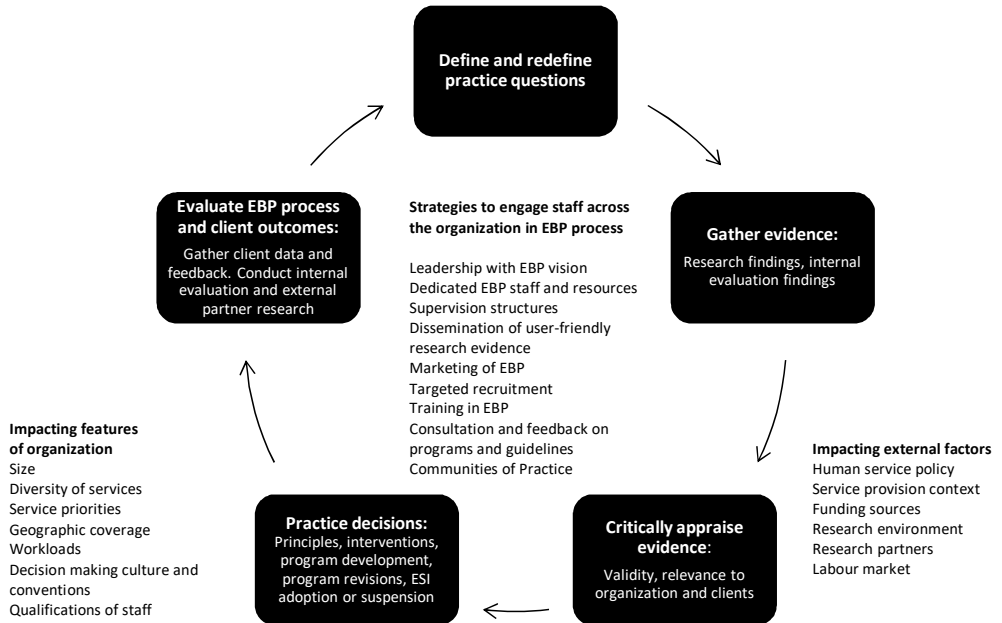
**Define and redefine practice questions**

**Gather evidence:**
Research findings, internal evaluation findings

**Critically appraise evidence**:
Validity, relevance to organization and clients

**Practice decisions:**
Principles, interventions, program development, program revisions, ESI adoption or suspension

**Evaluate EBP process and client outcomes:**
Gather client data and feedback. Conduct internal evaluation and external partner research

**Strategies to engage staff across the organization in EBP process**

Leadership with EBP vision
Dedicated EBP staff and resources
Supervision structures
Dissemination of user-friendly research evidence
Marketing of EBP
Targeted recruitment
Training in EBP
Consultation and feedback on programs and guidelines
Communities of Practice

**Impacting features of organization**
Size
Diversity of services
Service priorities
Geographic coverage
Workloads
Decision making culture and conventions
Qualifications of staff

**Impacting external factors**
Human service policy
Service provision context
Funding sources
Research environment
Research partners
Labour market